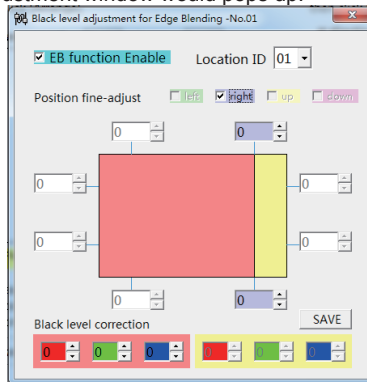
Black level adjustment for Edge Blending -No.01

EB function Enable

Location ID 01

Position fine-adjust

left

right

up

down

0

0

0

0

0

0

0

0

Black level correction

SAVE

0

0

0

0

0

0